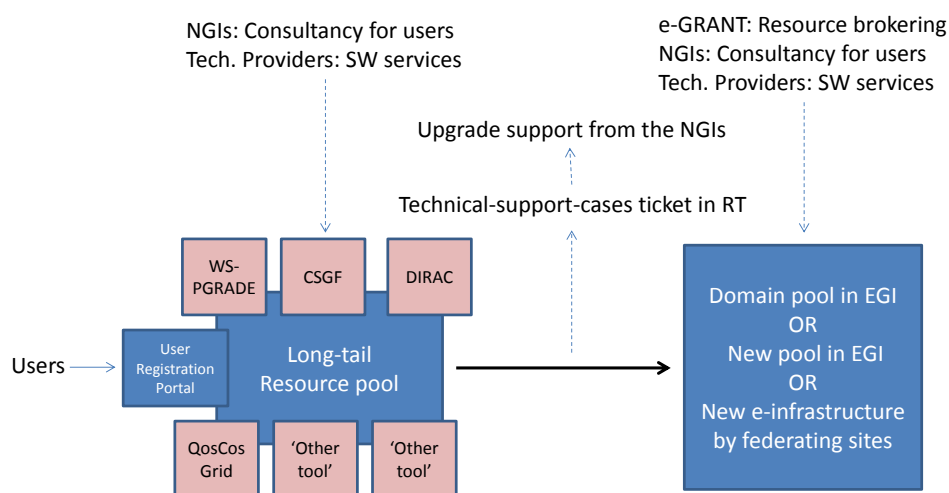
NGIs: Consultancy for users
Tech. Providers: SW services

e-GRANT: Resource brokering
NGIs: Consultancy for users
Tech. Providers: SW services

Upgrade support from the NGIs

Technical-support-cases ticket in RT

WS-PGRADE

CSGF

DIRAC

Users

User Registration Portal

Long-tail Resource pool

QosCos Grid

'Other tool'

'Other tool'

Domain pool in EGI
OR
New pool in EGI
OR
New e-infrastructure by federating sites